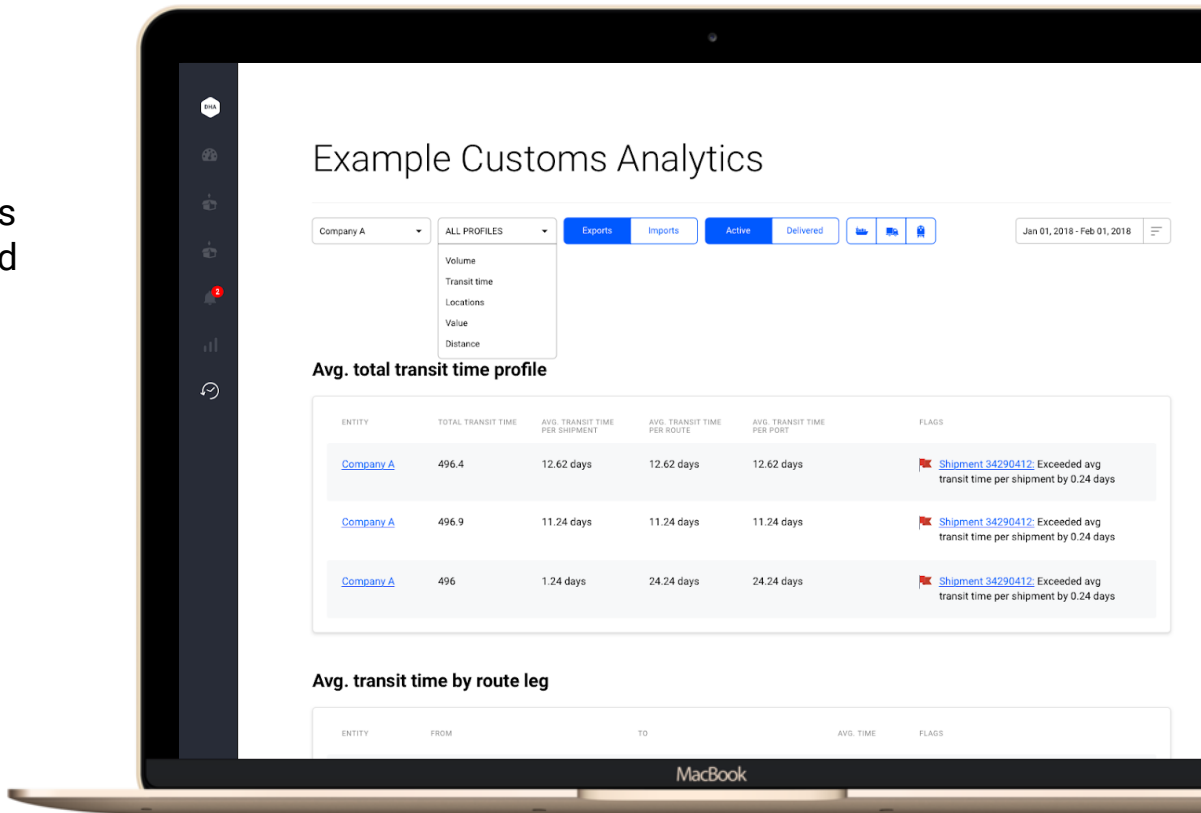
s
d

DHA

2

Example Customs Analytics

Company A
ALL PROFILES
Exports
Imports
Active
Delivered
Jan 01, 2018 - Feb 01, 2018

Volume
Transit time
Locations
Value
Distance

Avg. total transit time profile

| ENTITY | TOTAL TRANSIT TIME | AVG. TRANSIT TIME PER SHIPMENT | AVG. TRANSIT TIME PER ROUTE | AVG. TRANSIT TIME PER PORT | FLAGS |
|---|---|---|---|---|---|
| Company A | 496.4 | 12.62 days | 12.62 days | 12.62 days | Shipment 34290412: Exceeded avg transit time per shipment by 0.24 days |
| Company A | 496.9 | 11.24 days | 11.24 days | 11.24 days | Shipment 34290412: Exceeded avg transit time per shipment by 0.24 days |
| Company A | 496 | 1.24 days | 24.24 days | 24.24 days | Shipment 34290412: Exceeded avg transit time per shipment by 0.24 days |

Avg. transit time by route leg

| ENTITY | FROM | TO | AVG. TIME | FLAGS |
|---|---|---|---|---|

MacBook